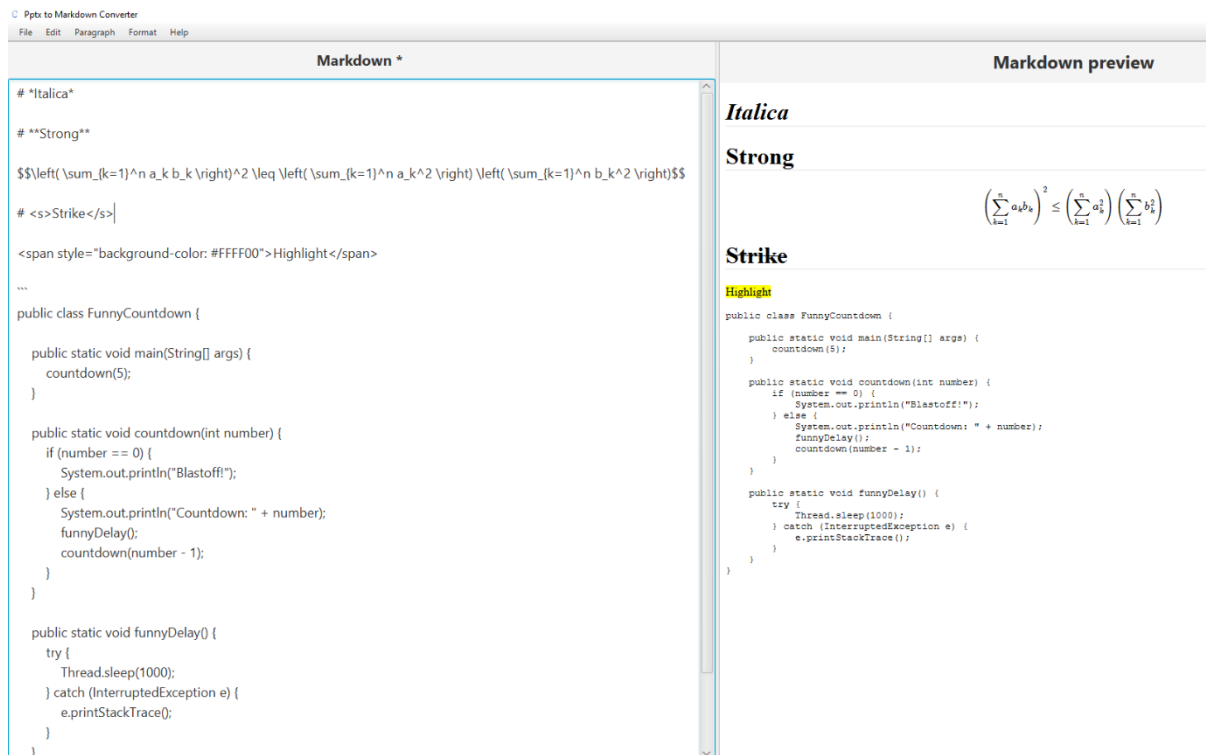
Pptx to Markdown Converter

File Edit Paragraph Format Help

Markdown *

# *Italica*

# **Strong**

$$\left( \sum_{k=1}^n a_k b_k \right)^2 \leq \left( \sum_{k=1}^n a_k^2 \right) \left( \sum_{k=1}^n b_k^2 \right)$$

# <s>Strike</s>

<span style="background-color: #FFFF00">Highlight</span>

```

public class FunnyCountdown {

public static void main(String[] args) {
countdown(5);
}

public static void countdown(int number) {
if (number == 0) {
System.out.println("Blastoff!");
} else {
System.out.println("Countdown: " + number);
funnyDelay();
countdown(number - 1);
}
}

public static void funnyDelay() {
try {
Thread.sleep(1000);
} catch (InterruptedException e) {
e.printStackTrace();
}
}

Markdown preview

Italica

Strong

$$\left( \sum_{k=1}^n a_k b_k \right)^2 \leq \left( \sum_{k=1}^n a_k^2 \right) \left( \sum_{k=1}^n b_k^2 \right)$$

Strike

Highlight

public class FunnyCountdown {

public static void main(String[] args) {
countdown(5);
}

public static void countdown(int number) {
if (number == 0) {
System.out.println("Blastoff!");
} else {
System.out.println("Countdown: " + number);
funnyDelay();
countdown(number - 1);
}
}

public static void funnyDelay() {
try {
Thread.sleep(1000);
} catch (InterruptedException e) {
e.printStackTrace();
}
}
}